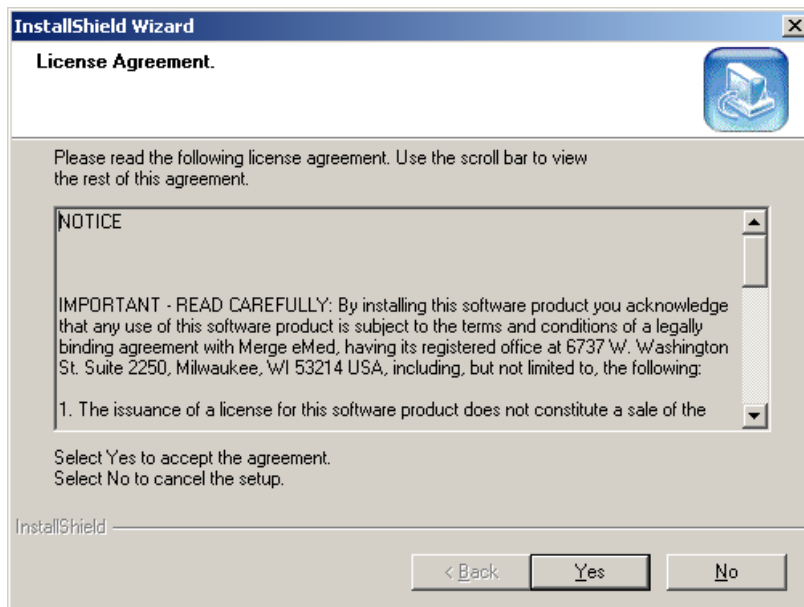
InstallShield Wizard

License Agreement.

Please read the following license agreement. Use the scroll bar to view the rest of this agreement.

NOTICE

IMPORTANT - READ CAREFULLY: By installing this software product you acknowledge that any use of this software product is subject to the terms and conditions of a legally binding agreement with Merge eMed, having its registered office at 6737 W. Washington St. Suite 2250, Milwaukee, WI 53214 USA, including, but not limited to, the following:

1. The issuance of a license for this software product does not constitute a sale of the

Select Yes to accept the agreement.
Select No to cancel the setup.

InstallShield

< Back | Yes | No